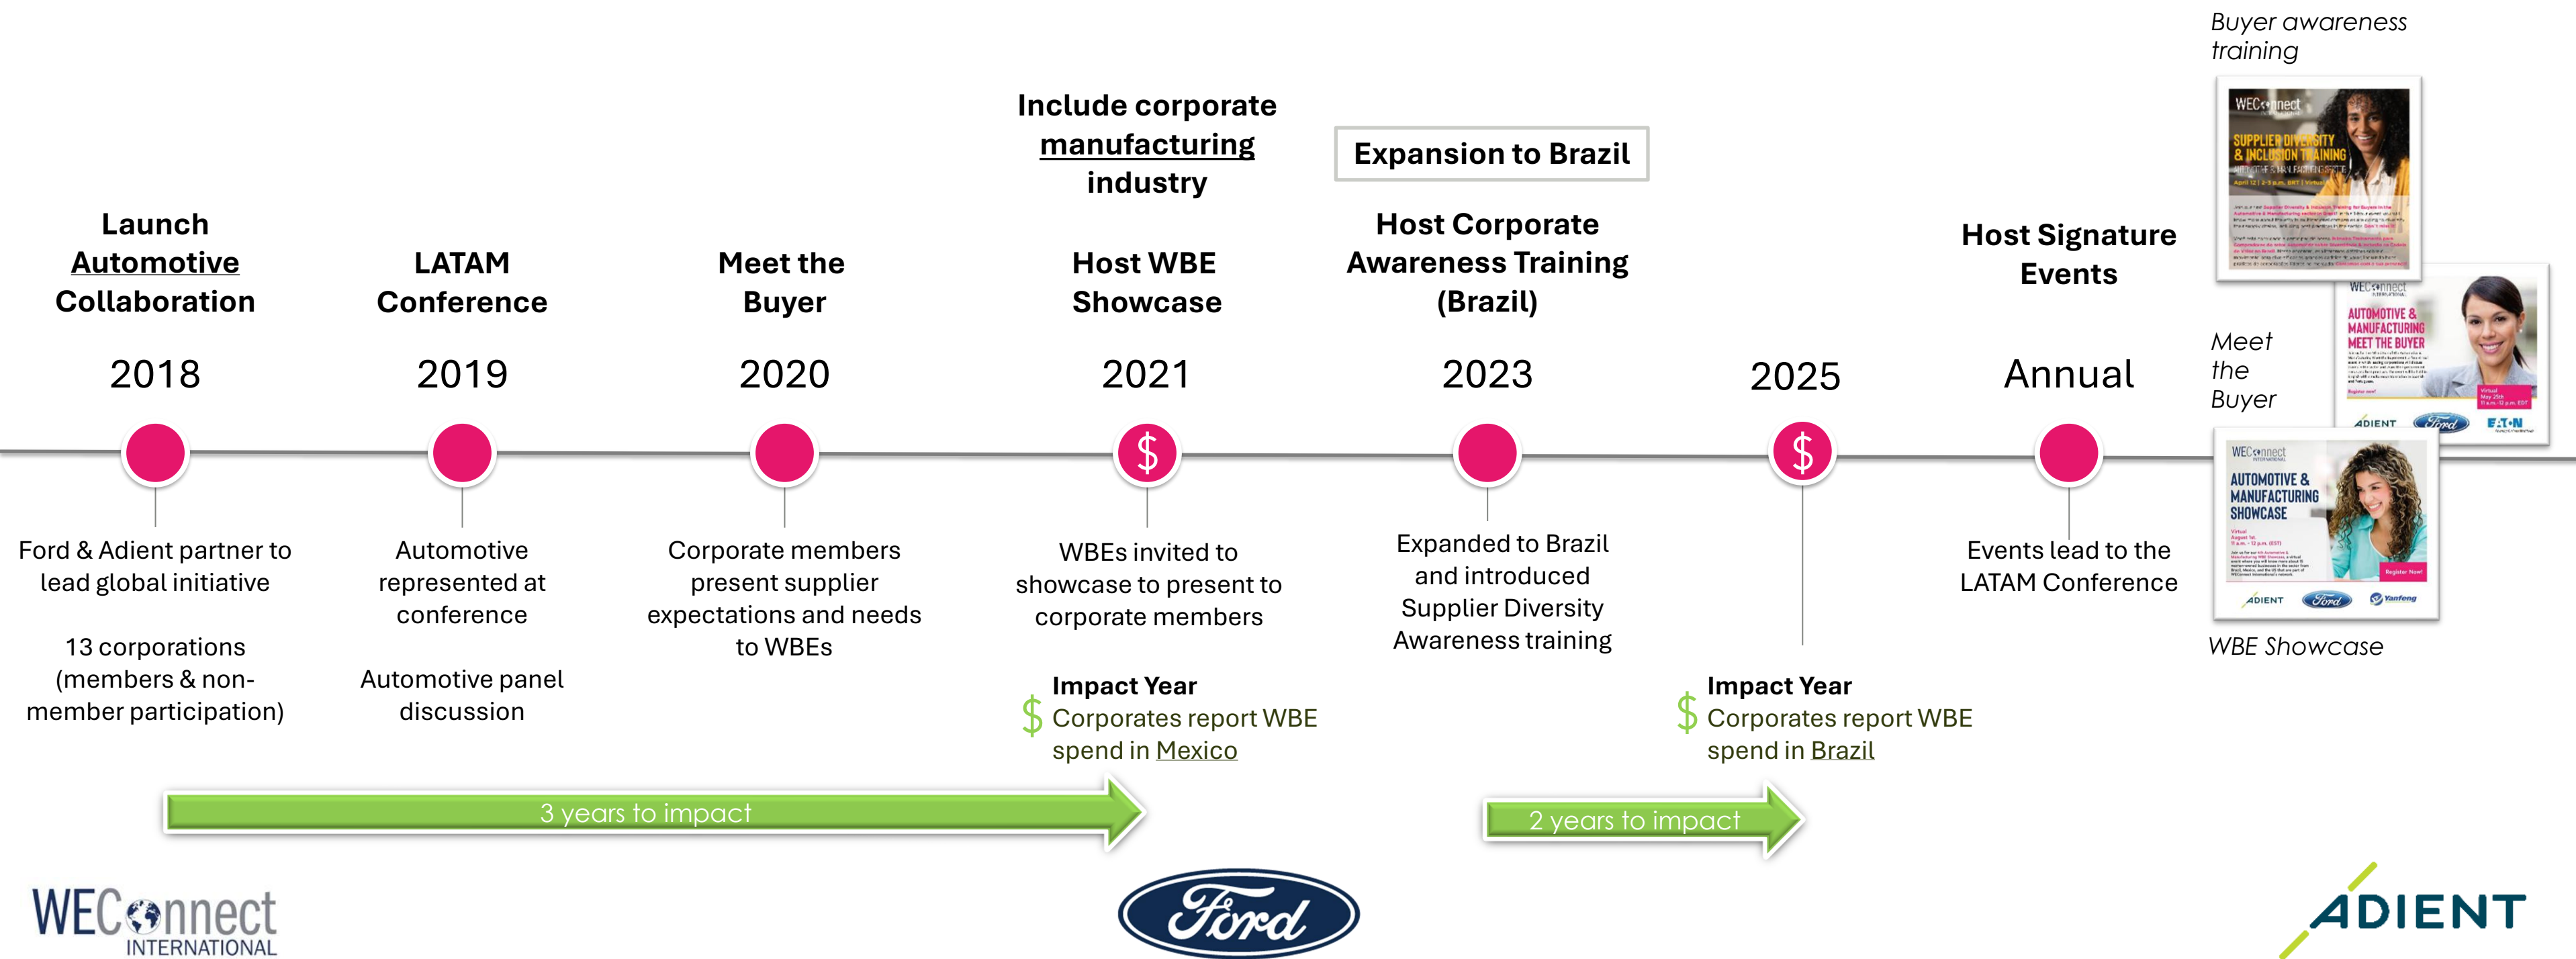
Launch Automotive Collaboration

2018

Ford & Adient partner to lead global initiative

13 corporations (members & non-member participation)

LATAM Conference

2019

Automotive represented at conference

Automotive panel discussion

Meet the Buyer

2020

Corporate members present supplier expectations and needs to WBEs

Include corporate manufacturing industry

Host WBE Showcase

2021

$

WBEs invited to showcase to present to corporate members

Impact Year
$ Corporates report WBE spend in Mexico

Expansion to Brazil

Host Corporate Awareness Training (Brazil)

2023

Expanded to Brazil and introduced Supplier Diversity Awareness training

2025

$

Impact Year
$ Corporates report WBE spend in Brazil

Host Signature Events

Annual

Events lead to the LATAM Conference

Buyer awareness training

WEConnect
SUPPLIER DIVERSITY & INCLUSION TRAINING

Meet the Buyer

WEConnect
AUTOMOTIVE & MANUFACTURING MEET THE BUYER
ADIENT Ford EATON

WEConnect
AUTOMOTIVE & MANUFACTURING SHOWCASE
Register Now!
ADIENT Ford Yanfeng

WBE Showcase

3 years to impact

2 years to impact

WEConnect INTERNATIONAL

Ford

ADIENT